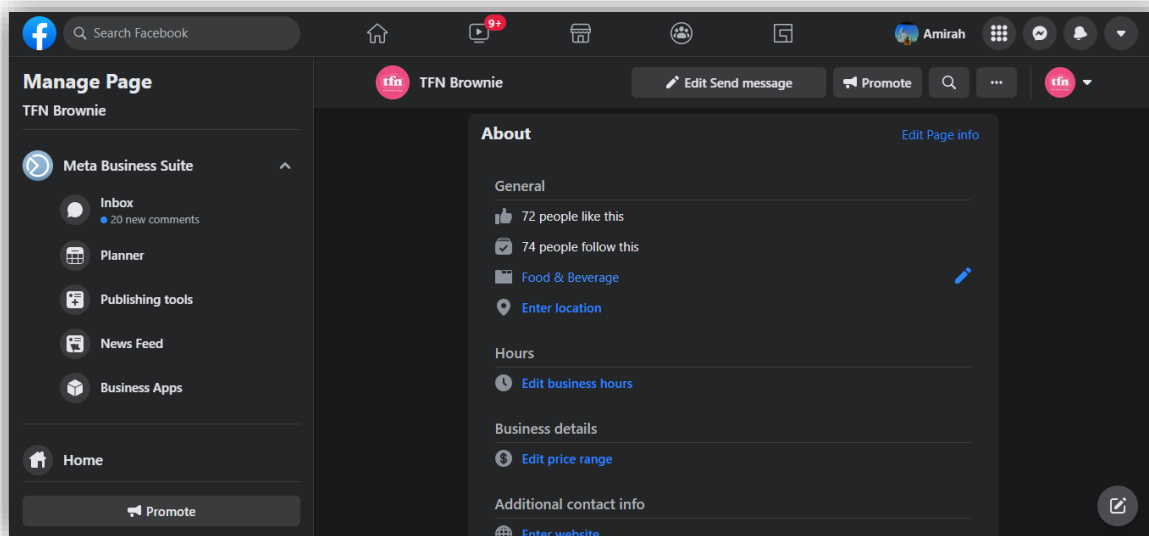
Search Facebook

9+

Amirah

Manage Page

TFN Brownie

Meta Business Suite

Inbox

• 20 new comments

Planner

Publishing tools

News Feed

Business Apps

Home

Promote

tfn

TFN Brownie

Edit Send message

Promote

tfn

About

Edit Page info

General

72 people like this

74 people follow this

Food & Beverage

Enter location

Hours

Edit business hours

Business details

Edit price range

Additional contact info

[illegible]